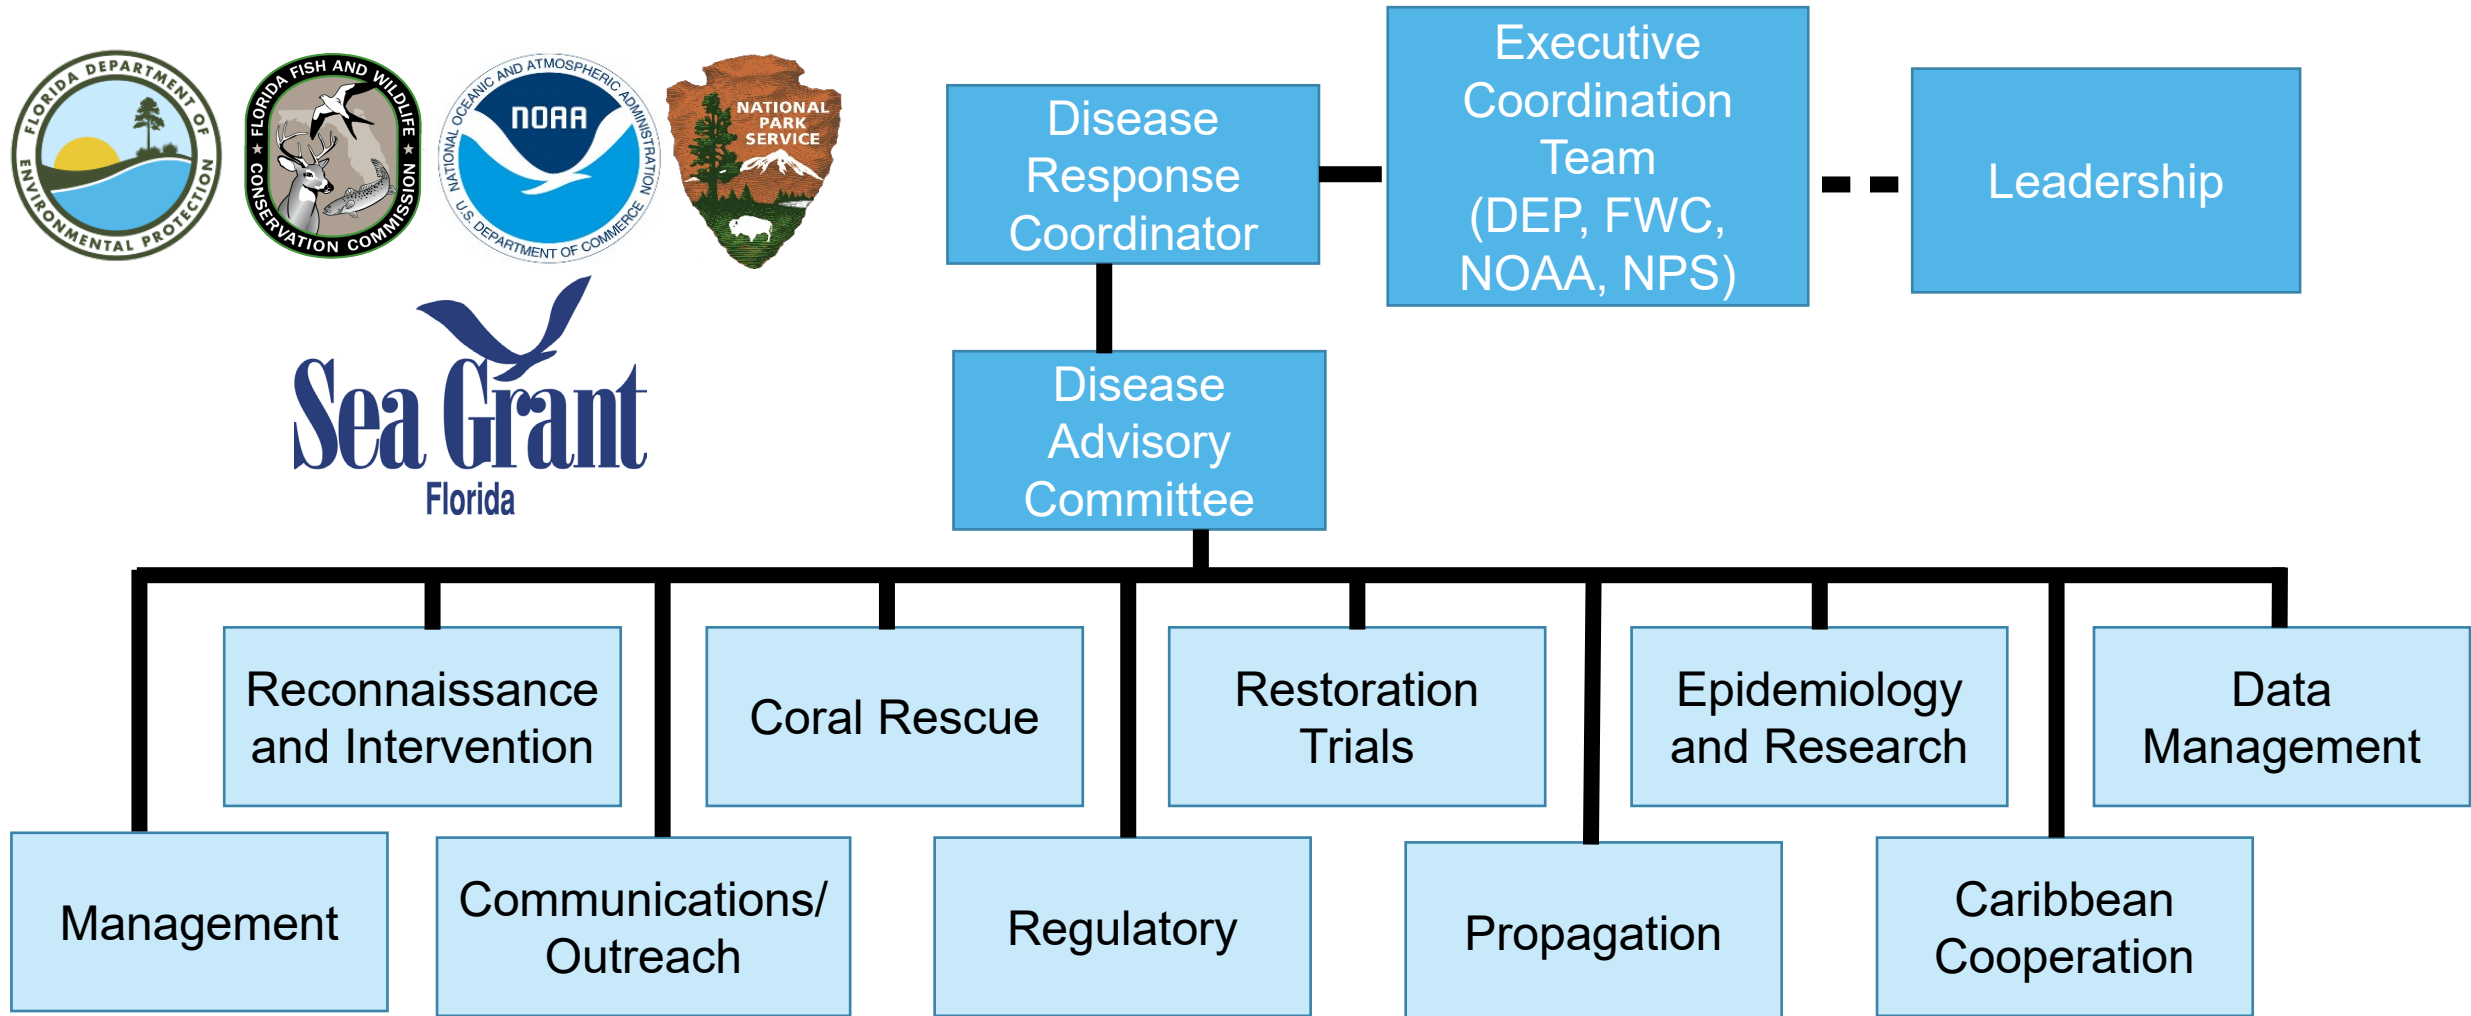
FLORIDA DEPARTMENT OF ENVIRONMENTAL PROTECTION

FLORIDA FISH AND WILDLIFE CONSERVATION COMMISSION

NATIONAL OCEANIC AND ATMOSPHERIC ADMINISTRATION NOAA U.S. DEPARTMENT OF COMMERCE

NATIONAL PARK SERVICE

Sea Grant Florida

Disease Response Coordinator

Executive Coordination Team (DEP, FWC, NOAA, NPS)

Leadership

Disease Advisory Committee

Reconnaissance and Intervention

Coral Rescue

Restoration Trials

Epidemiology and Research

Data Management

Management

Communications/ Outreach

Regulatory

Propagation

Caribbean Cooperation